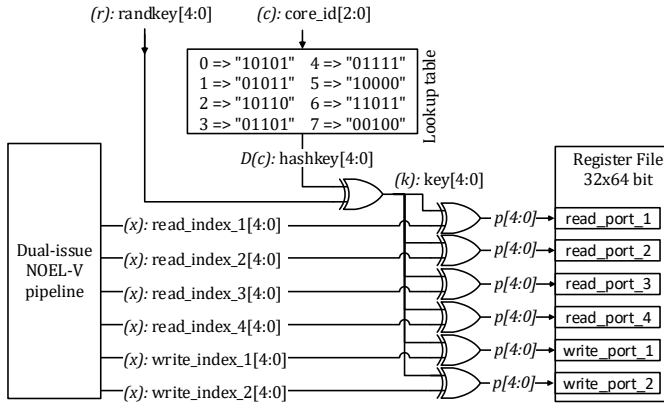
(r): randkey[4:0]

(c): core_id[2:0]

0 => "10101" 4 => "01111"
1 => "01011" 5 => "10000"
2 => "10110" 6 => "11011"
3 => "01101" 7 => "00100"

Lookup table

D(c): hashkey[4:0]

(k): key[4:0]

Register File
32x64 bit

Dual-issue
NOEL-V
pipeline

(x): read_index_1[4:0]
(x): read_index_2[4:0]
(x): read_index_3[4:0]
(x): read_index_4[4:0]
(x): write_index_1[4:0]
(x): write_index_2[4:0]

p[4:0] read_port_1
p[4:0] read_port_2
p[4:0] read_port_3
p[4:0] read_port_4
p[4:0] write_port_1
p[4:0] write_port_2